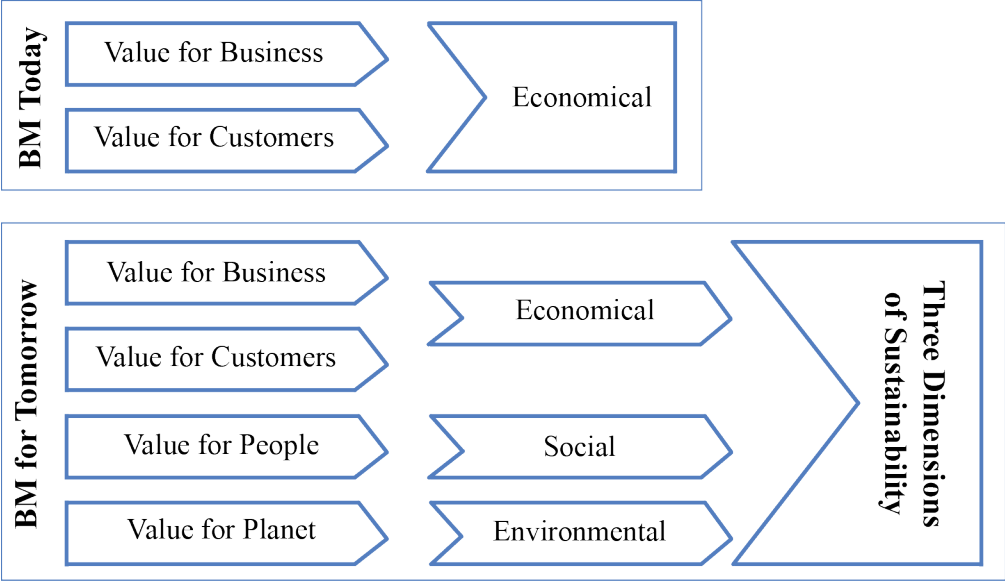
BM Today

Value for Business

Value for Customers

Economical

BM for Tomorrow

Value for Business

Value for Customers

Value for People

Value for Planet

Economical

Social

Environmental

Three Dimensions of Sustainability